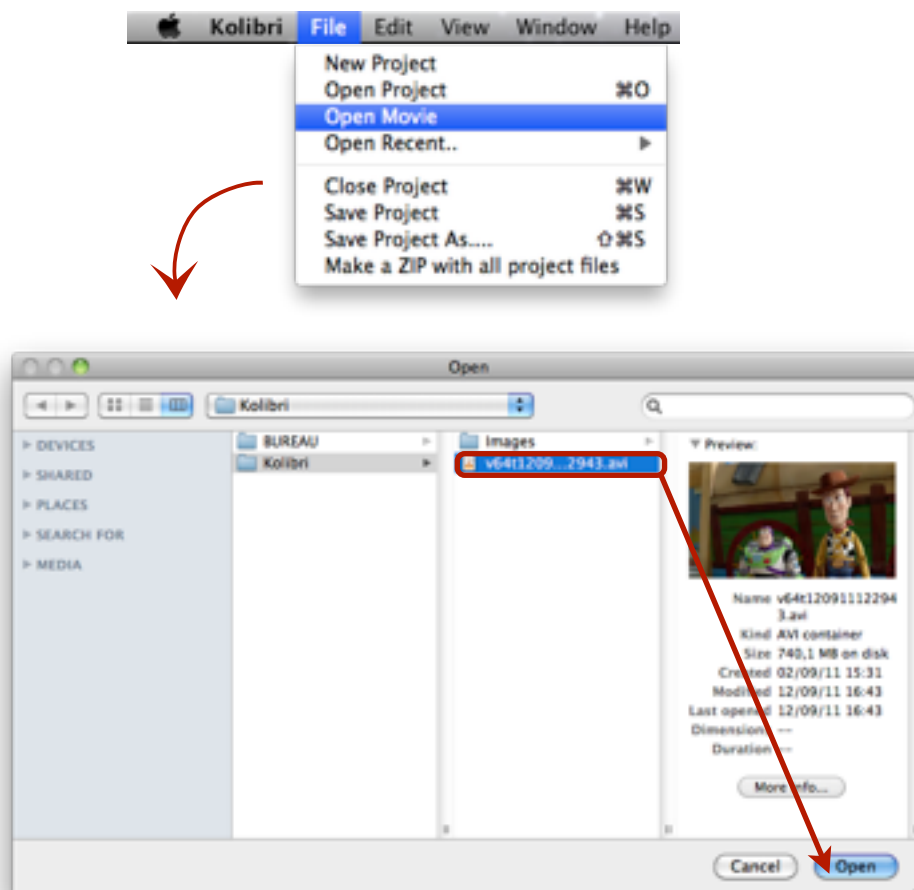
Kolibri File Edit View Window Help

New Project
Open Project ⌘O
Open Movie
Open Recent.. ▶
Close Project ⌘W
Save Project ⌘S
Save Project As..... ⇧⌘S
Make a ZIP with all project files

Open

Kolibri

DEVICES
SHARED
PLACES
SEARCH FOR
MEDIA

BUREAU
Kolibri

Images
v64t1209...2943.avi

Preview:

Name v64t120911122943.avi
Kind AVI container
Size 740,1 MB on disk
Created 02/09/11 15:31
Modified 12/09/11 16:43
Last opened 12/09/11 16:43
Dimensions --
Duration --

More Info...

Cancel Open